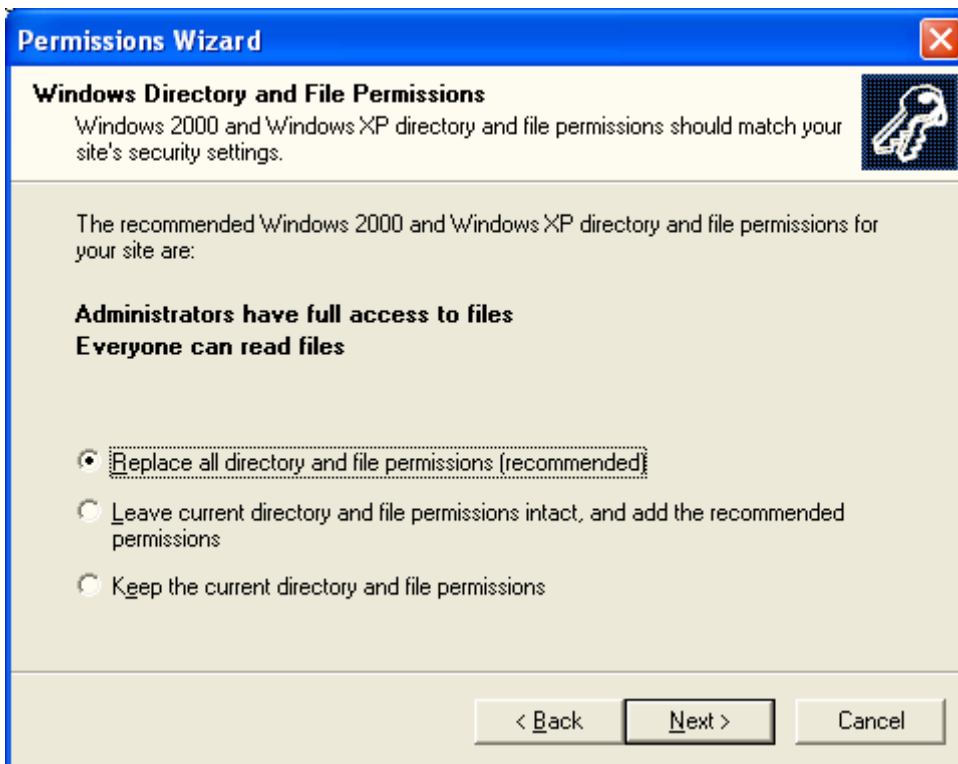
Permissions Wizard

Windows Directory and File Permissions
Windows 2000 and Windows XP directory and file permissions should match your site's security settings.

The recommended Windows 2000 and Windows XP directory and file permissions for your site are:

Administrators have full access to files
Everyone can read files

Replace all directory and file permissions (recommended)

Leave current directory and file permissions intact, and add the recommended permissions

Keep the current directory and file permissions

< Back
Next >
Cancel